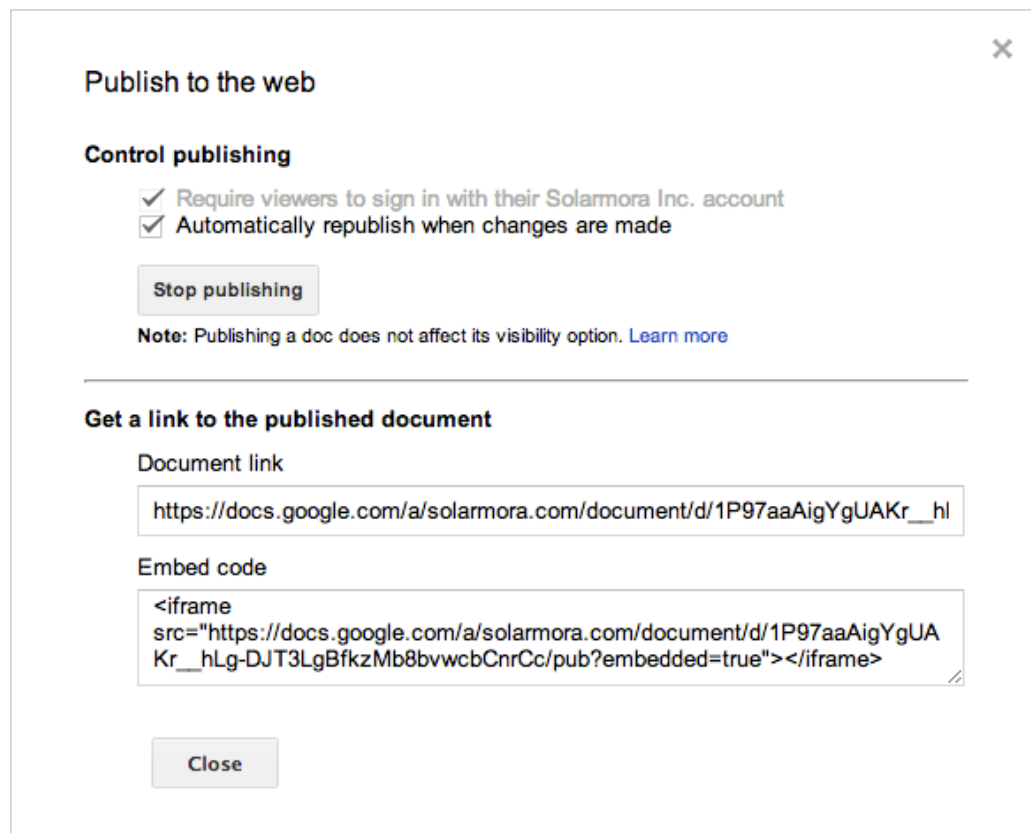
×

Publish to the web

Control publishing

✓ Require viewers to sign in with their Solarmora Inc. account
✓ Automatically republish when changes are made

Stop publishing

Note: Publishing a doc does not affect its visibility option. Learn more

Get a link to the published document

Document link

https://docs.google.com/a/solarmora.com/document/d/1P97aaAigYgUAKr__hl

Embed code

<iframe src="https://docs.google.com/a/solarmora.com/document/d/1P97aaAigYgUAKr__hLg-DJT3LgBfkzMb8bvwcbCnrCc/pub?embedded=true"></iframe>

Close